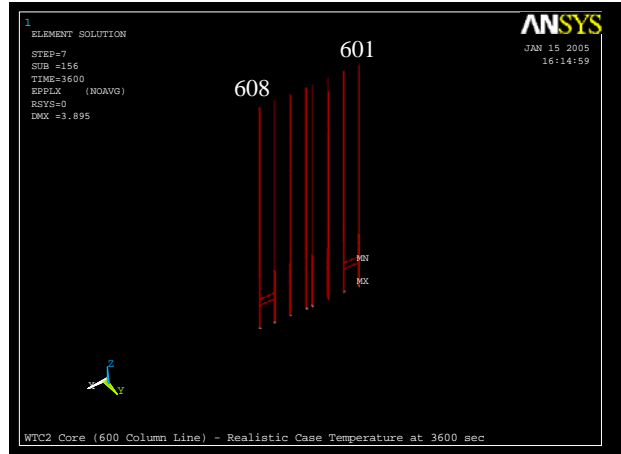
1
ELEMENT SOLUTION

STEP=7
SUB =156
TIME=3600
EPPLX (NOAVG)
RSYS=0
DMX =3.895

ANSYS

JAN 15 2005
16:14:59

601

608

MN

MX

Z
X Y

WTC2 Core (600 Column Line) - Realistic Case Temperature at 3600 sec